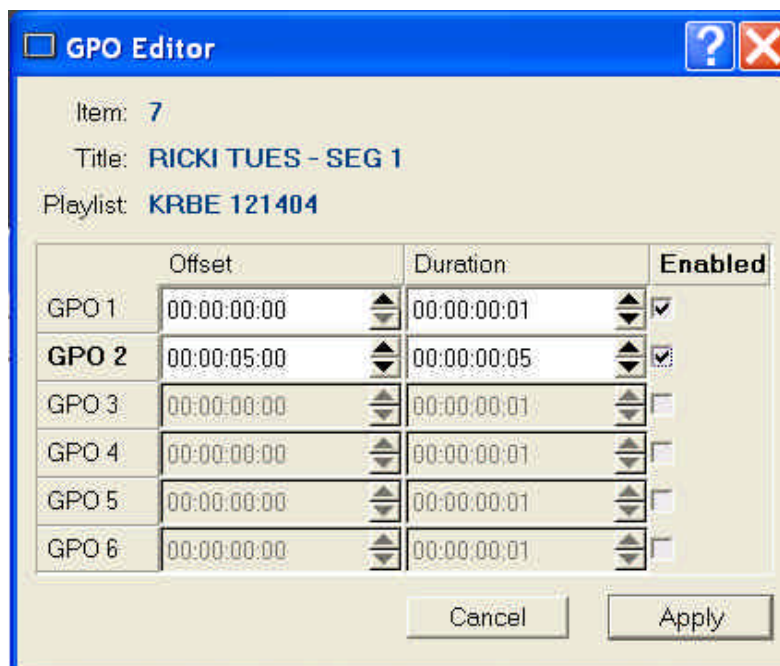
GPO Editor

Item: 7
Title: RICKI TUES - SEG 1
Playlist: KRBE 121404

| | Offset | Duration | Enabled |
|---|---|---|---|
| GPO 1 | 00:00:00:00 | 00:00:00:01 | ☑ |
| GPO 2 | 00:00:05:00 | 00:00:00:05 | ☑ |
| GPO 3 | 00:00:00:00 | 00:00:00:01 | ☐ |
| GPO 4 | 00:00:00:00 | 00:00:00:01 | ☐ |
| GPO 5 | 00:00:00:00 | 00:00:00:01 | ☐ |
| GPO 6 | 00:00:00:00 | 00:00:00:01 | ☐ |

Cancel
Apply